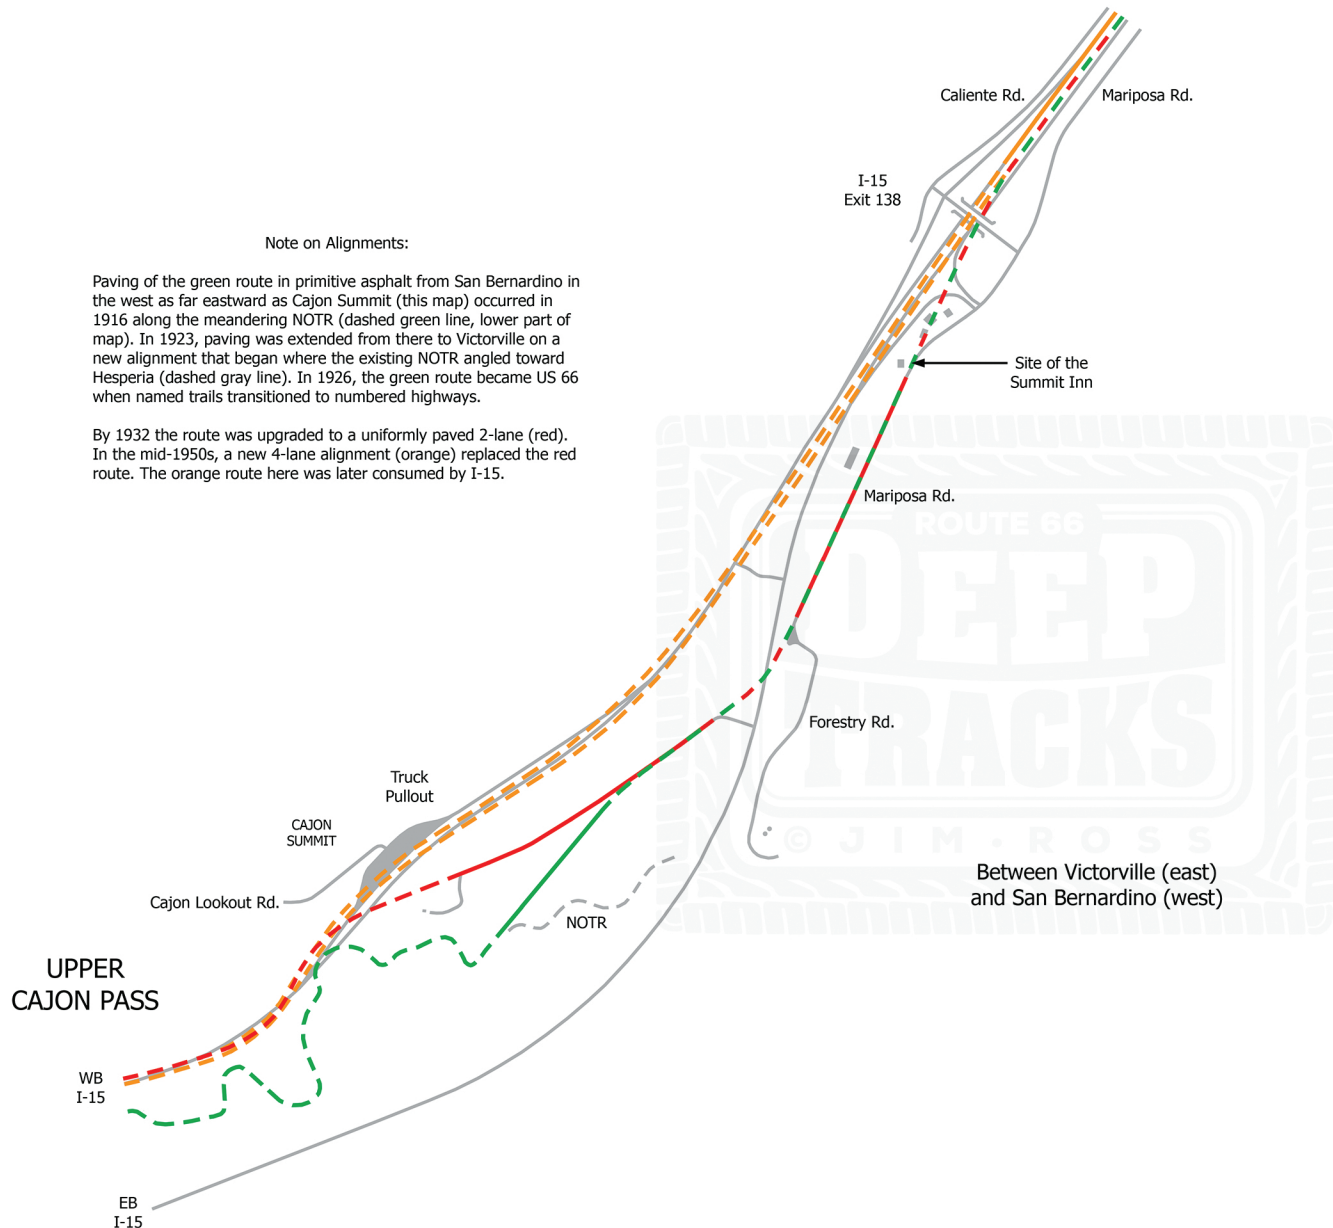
Caliente Rd.

Mariposa Rd.

I-15
Exit 138

Note on Alignments:

Paving of the green route in primitive asphalt from San Bernardino in the west as far eastward as Cajon Summit (this map) occurred in 1916 along the meandering NOTR (dashed green line, lower part of map). In 1923, paving was extended from there to Victorville on a new alignment that began where the existing NOTR angled toward Hesperia (dashed gray line). In 1926, the green route became US 66 when named trails transitioned to numbered highways.

By 1932 the route was upgraded to a uniformly paved 2-lane (red). In the mid-1950s, a new 4-lane alignment (orange) replaced the red route. The orange route here was later consumed by I-15.

Site of the
Summit Inn

Mariposa Rd.

ROUTE 66
DEEP
TRACKS
© JIM ROSS

Forestry Rd.

Truck
Pullout

CAJON
SUMMIT

Cajon Lookout Rd.

NOTR

Between Victorville (east)
and San Bernardino (west)

UPPER
CAJON PASS

WB
I-15

EB
I-15